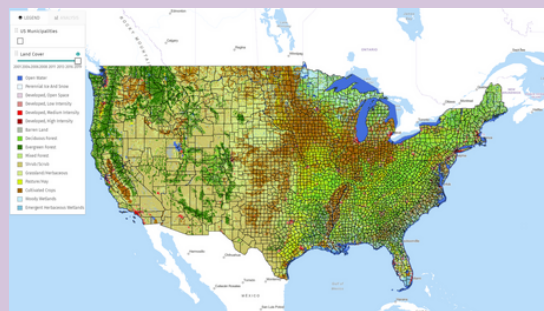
LEGEND
US Municipalities
Land Cover
Open Water
Perennial Ice and Snow
Developed, Open Space
Developed, Low Intensity
Developed, Medium Intensity
Developed, High Intensity
Barren Land
Deciduous Forest
Evergreen Forest
Mixed Forest
Shrub/Scrub
Grassland/Herbaceous
Pasture/Hay
Cultivated Crops
Woody Wetlands
Emergent Herbaceous Wetlands
MEXICO